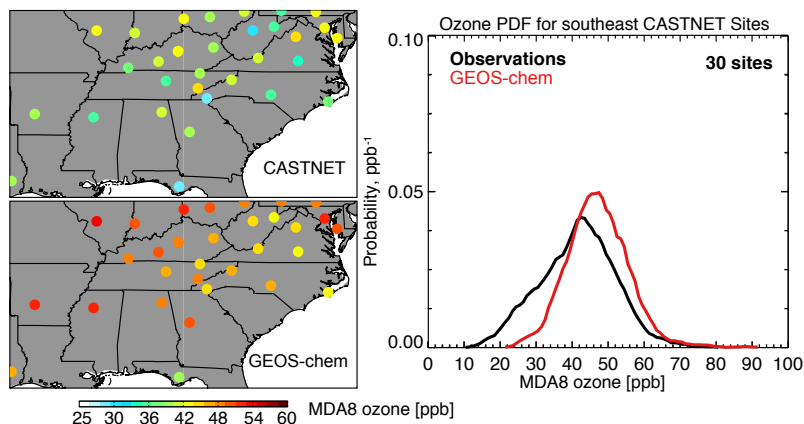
CASTNET

GEOS-chem

25 30 36 42 48 54 60 MDA8 ozone [ppb]

Ozone PDF for southeast CASTNET Sites

Observations
GEOS-chem

30 sites

Probability, ppb$^{-1}$

0.10
0.05
0.00

0 10 20 30 40 50 60 70 80 90 100

MDA8 ozone [ppb]